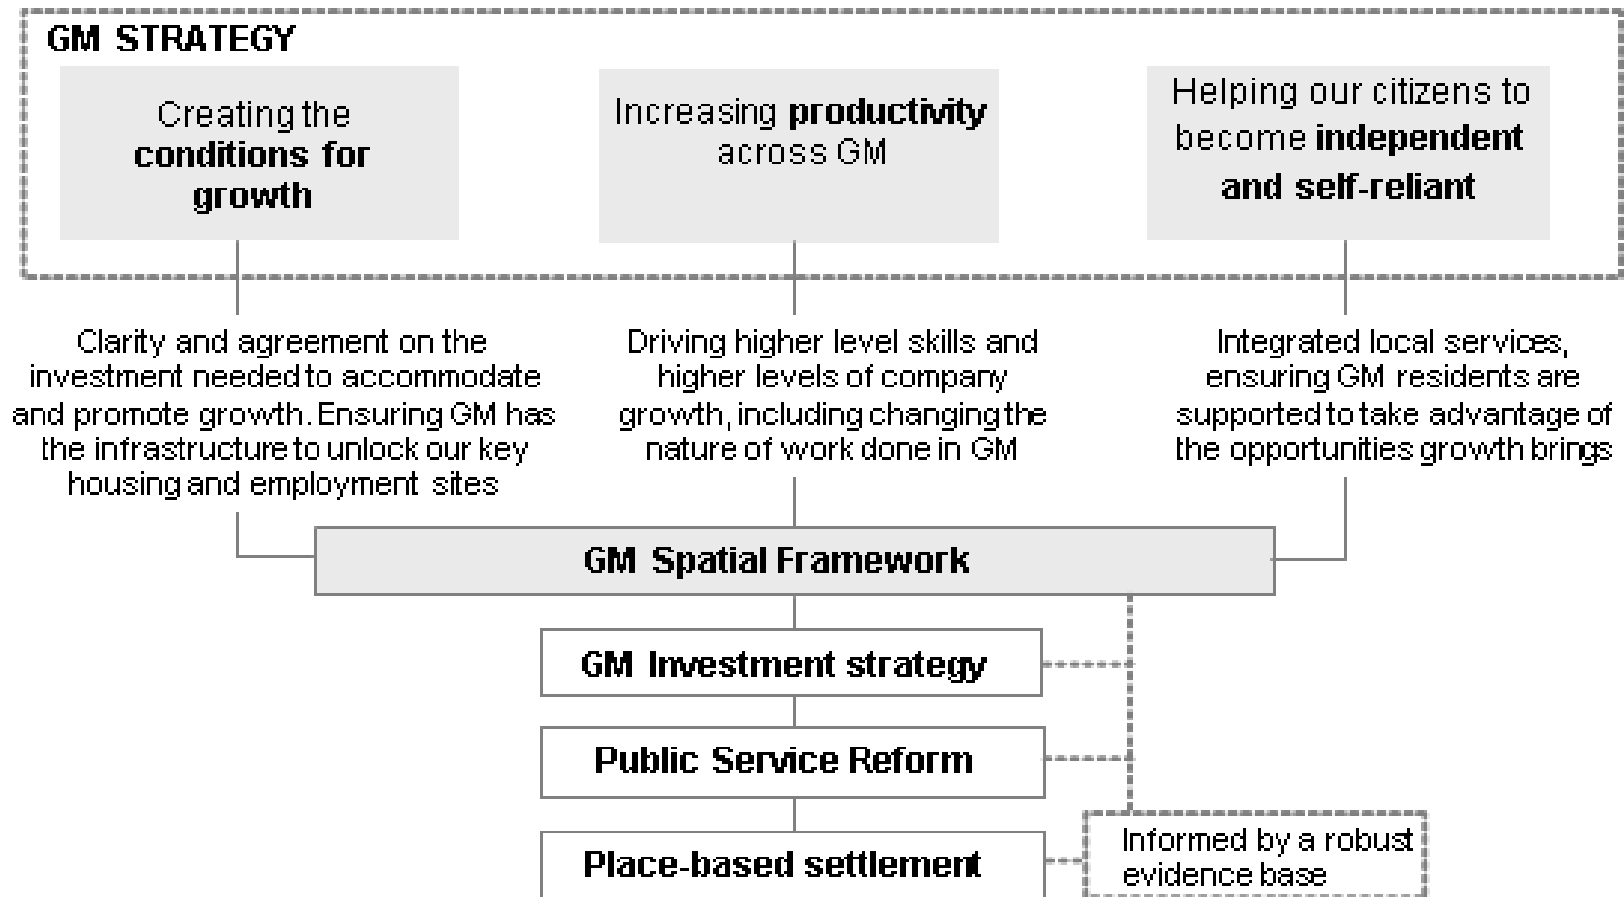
GM STRATEGY

Creating the conditions for growth

Increasing productivity across GM

Helping our citizens to become independent and self-reliant

Clarity and agreement on the investment needed to accommodate and promote growth. Ensuring GM has the infrastructure to unlock our key housing and employment sites

Driving higher level skills and higher levels of company growth, including changing the nature of work done in GM

Integrated local services, ensuring GM residents are supported to take advantage of the opportunities growth brings

GM Spatial Framework

GM Investment strategy

Public Service Reform

Place-based settlement

Informed by a robust evidence base